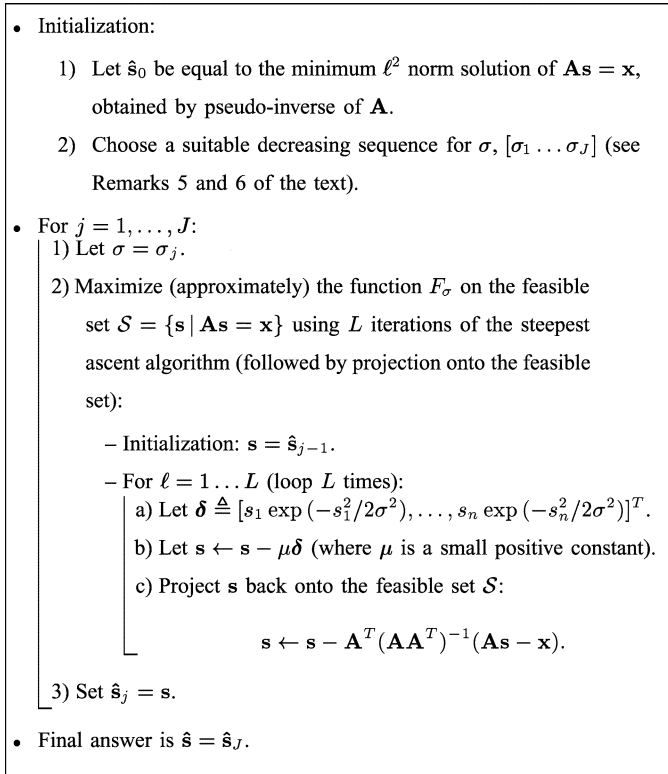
• Initialization:

1) Let $\hat{\mathbf{s}}_0$ be equal to the minimum $\ell^2$ norm solution of $\mathbf{As} = \mathbf{x}$, obtained by pseudo-inverse of $\mathbf{A}$.

2) Choose a suitable decreasing sequence for $\sigma$, $[\sigma_1 \ldots \sigma_J]$ (see Remarks 5 and 6 of the text).

• For $j = 1, \ldots, J$:

1) Let $\sigma = \sigma_j$.

2) Maximize (approximately) the function $F_\sigma$ on the feasible set $\mathcal{S} = \{\mathbf{s} \mid \mathbf{As} = \mathbf{x}\}$ using $L$ iterations of the steepest ascent algorithm (followed by projection onto the feasible set):

– Initialization: $\mathbf{s} = \hat{\mathbf{s}}_{j-1}$.

– For $\ell = 1 \ldots L$ (loop $L$ times):

a) Let $\boldsymbol{\delta} \triangleq [s_1 \exp(-s_1^2/2\sigma^2), \ldots, s_n \exp(-s_n^2/2\sigma^2)]^T$.

b) Let $\mathbf{s} \leftarrow \mathbf{s} - \mu\boldsymbol{\delta}$ (where $\mu$ is a small positive constant).

c) Project $\mathbf{s}$ back onto the feasible set $\mathcal{S}$:

$\mathbf{s} \leftarrow \mathbf{s} - \mathbf{A}^T(\mathbf{A}\mathbf{A}^T)^{-1}(\mathbf{As} - \mathbf{x})$.

3) Set $\hat{\mathbf{s}}_j = \mathbf{s}$.

• Final answer is $\hat{\mathbf{s}} = \hat{\mathbf{s}}_J$.